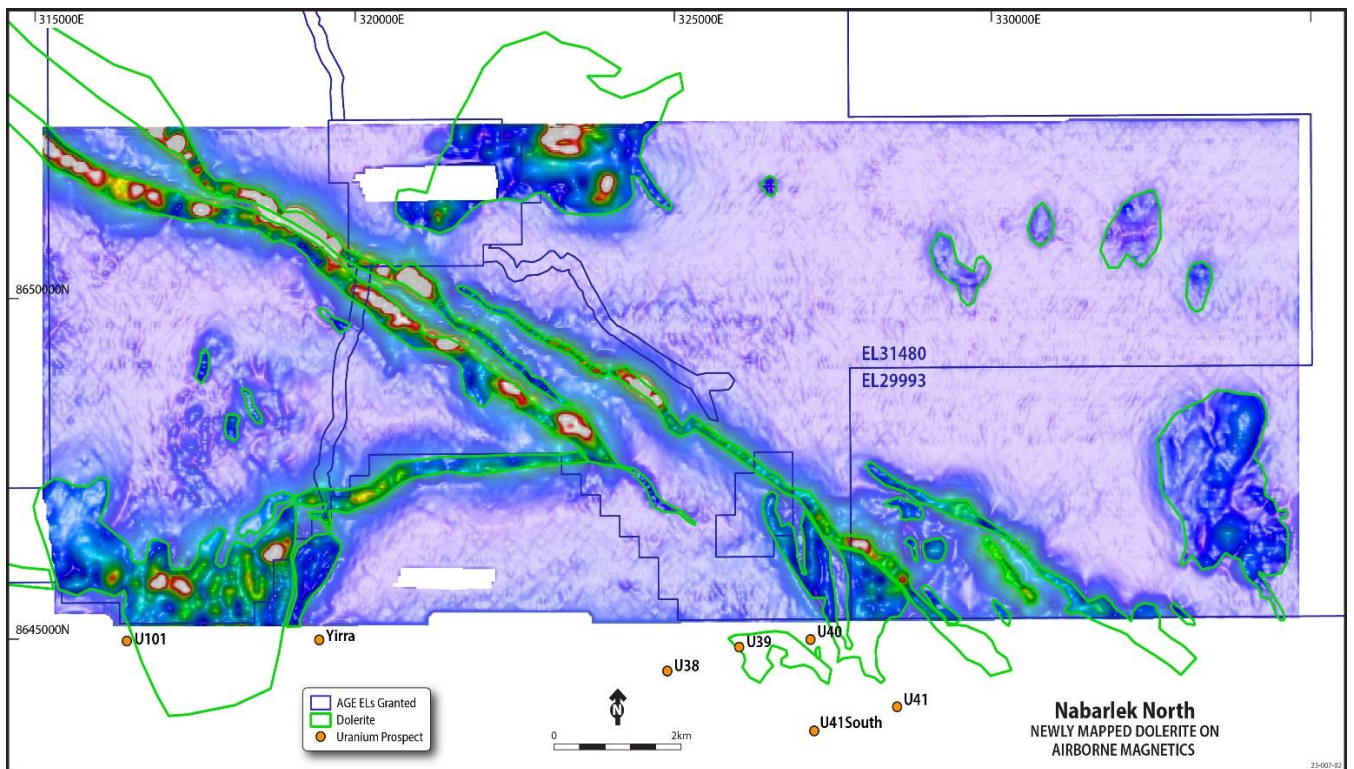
315000E
320000E
325000E
330000E
8650000N
8645000N
EL31480
EL29993
U101
Yirra
U38
U39
U40
U41
U41South
AGE ELs Granted
Dolerite
Uranium Prospect
N
0
2km
Nabarlek North
NEWLY MAPPED DOLERITE ON AIRBORNE MAGNETICS
23-007-02